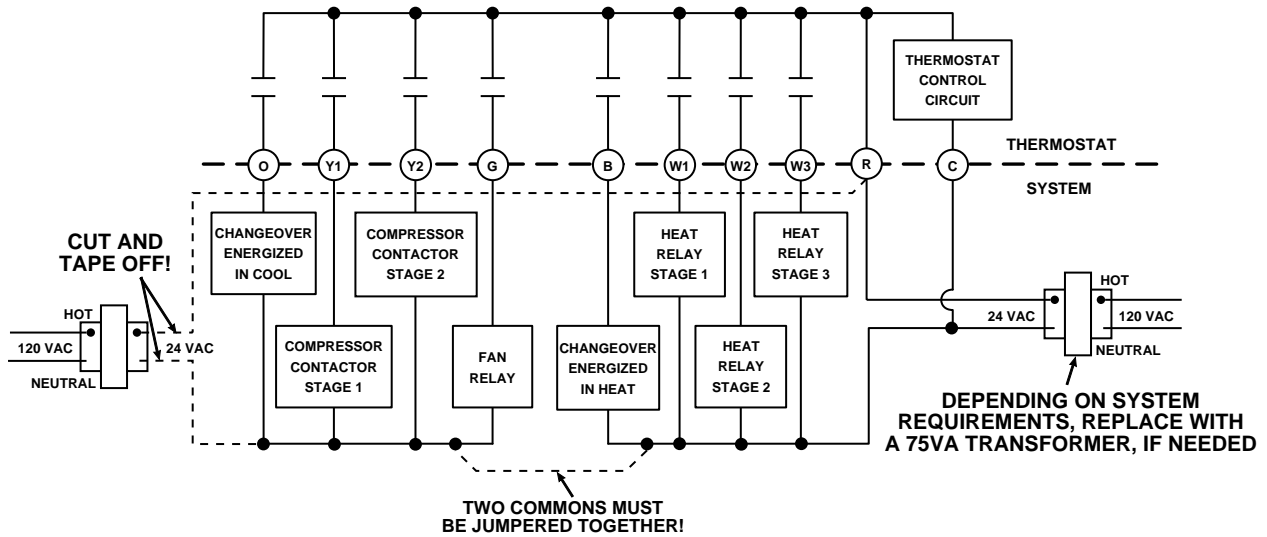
THERMOSTAT CONTROL CIRCUIT

O
Y1
Y2
G
B
W1
W2
W3
R
C

THERMOSTAT

SYSTEM

CUT AND TAPE OFF!

HOT
120 VAC
NEUTRAL
24 VAC

CHANGEOVER ENERGIZED IN COOL

COMPRESSOR CONTACTOR STAGE 2

COMPRESSOR CONTACTOR STAGE 1

FAN RELAY

CHANGEOVER ENERGIZED IN HEAT

HEAT RELAY STAGE 1

HEAT RELAY STAGE 3

HEAT RELAY STAGE 2

24 VAC
HOT
120 VAC
NEUTRAL

DEPENDING ON SYSTEM REQUIREMENTS, REPLACE WITH A 75VA TRANSFORMER, IF NEEDED

TWO COMMONS MUST BE JUMPERED TOGETHER!